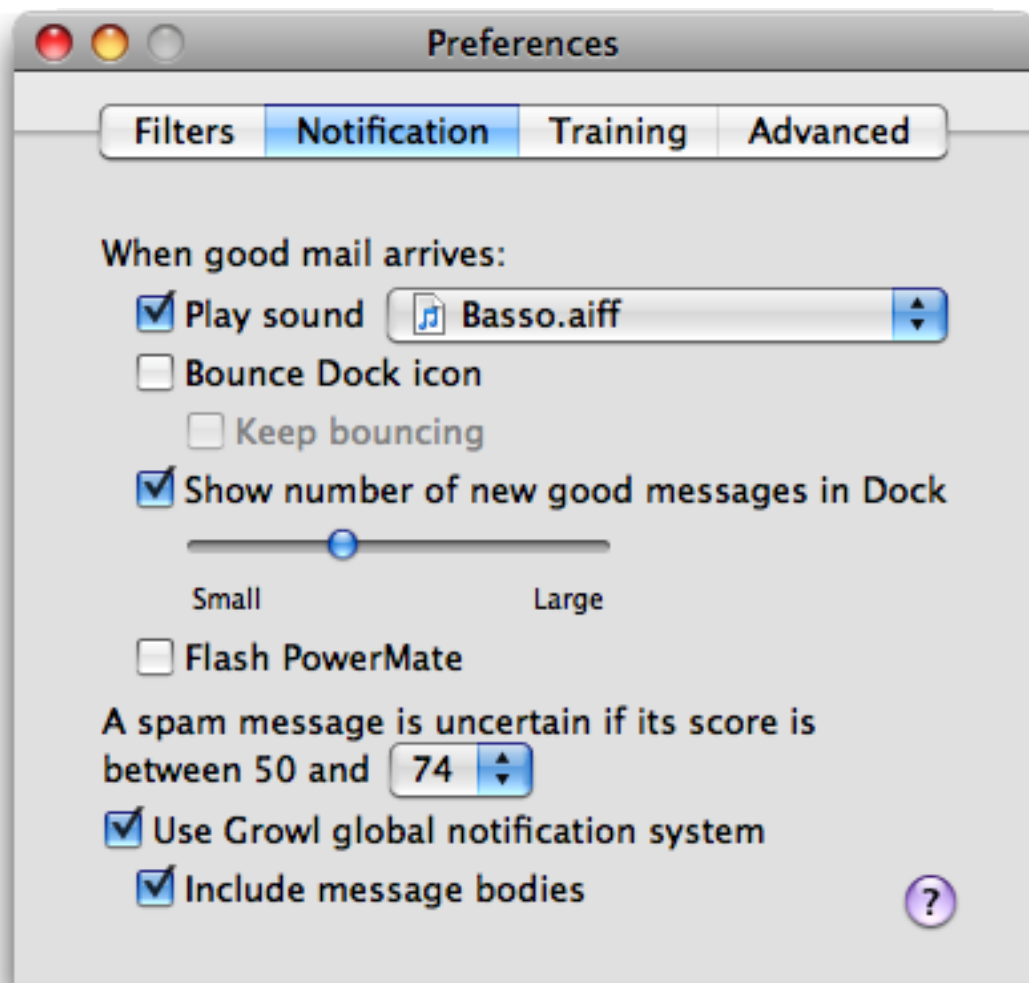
Preferences

Filters Notification Training Advanced

When good mail arrives:

Play sound Basso.aiff

Bounce Dock icon

Keep bouncing

Show number of new good messages in Dock

Small Large

Flash PowerMate

A spam message is uncertain if its score is between 50 and 74

Use Growl global notification system

Include message bodies

?